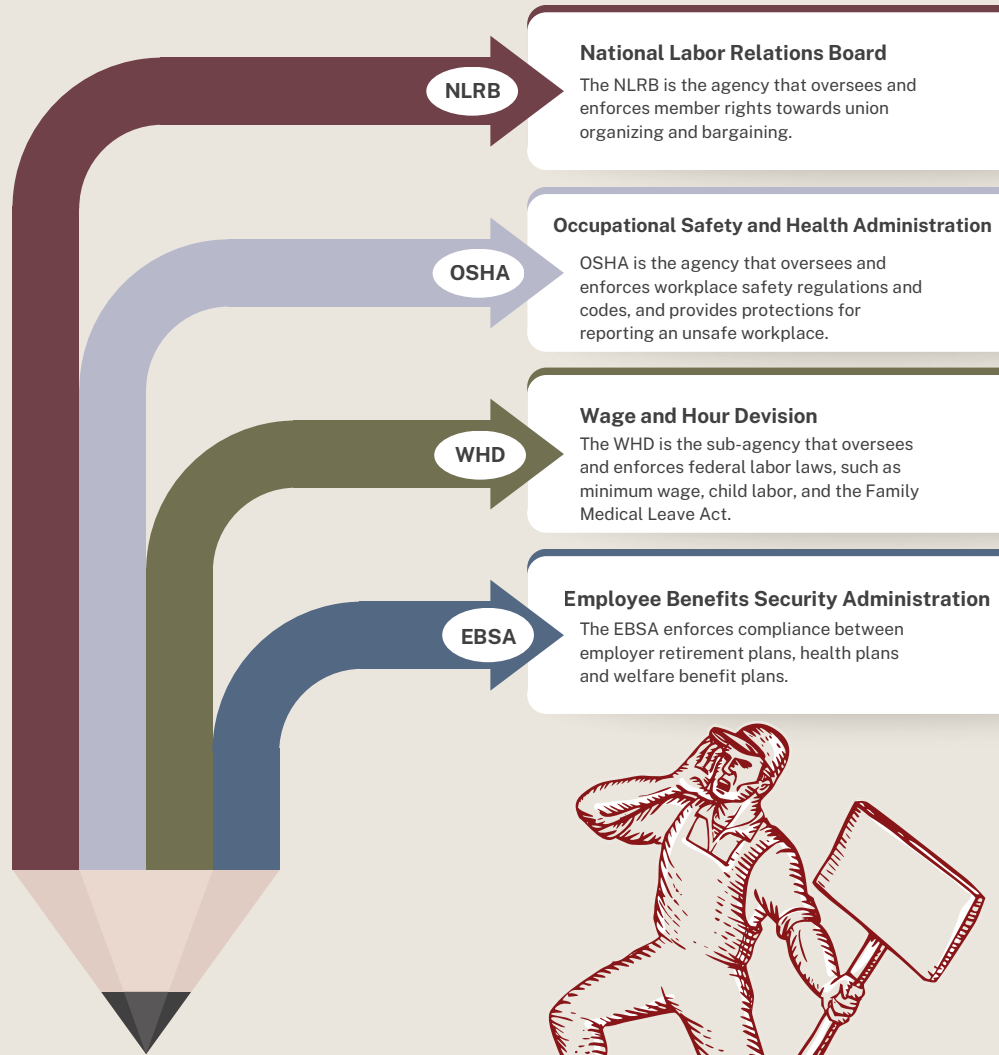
NLRB

National Labor Relations Board

The NLRB is the agency that oversees and enforces member rights towards union organizing and bargaining.

OSHA

Occupational Safety and Health Administration

OSHA is the agency that oversees and enforces workplace safety regulations and codes, and provides protections for reporting an unsafe workplace.

WHD

Wage and Hour Devision

The WHD is the sub-agency that oversees and enforces federal labor laws, such as minimum wage, child labor, and the Family Medical Leave Act.

EBSA

Employee Benefits Security Administration

The EBSA enforces compliance between employer retirement plans, health plans and welfare benefit plans.